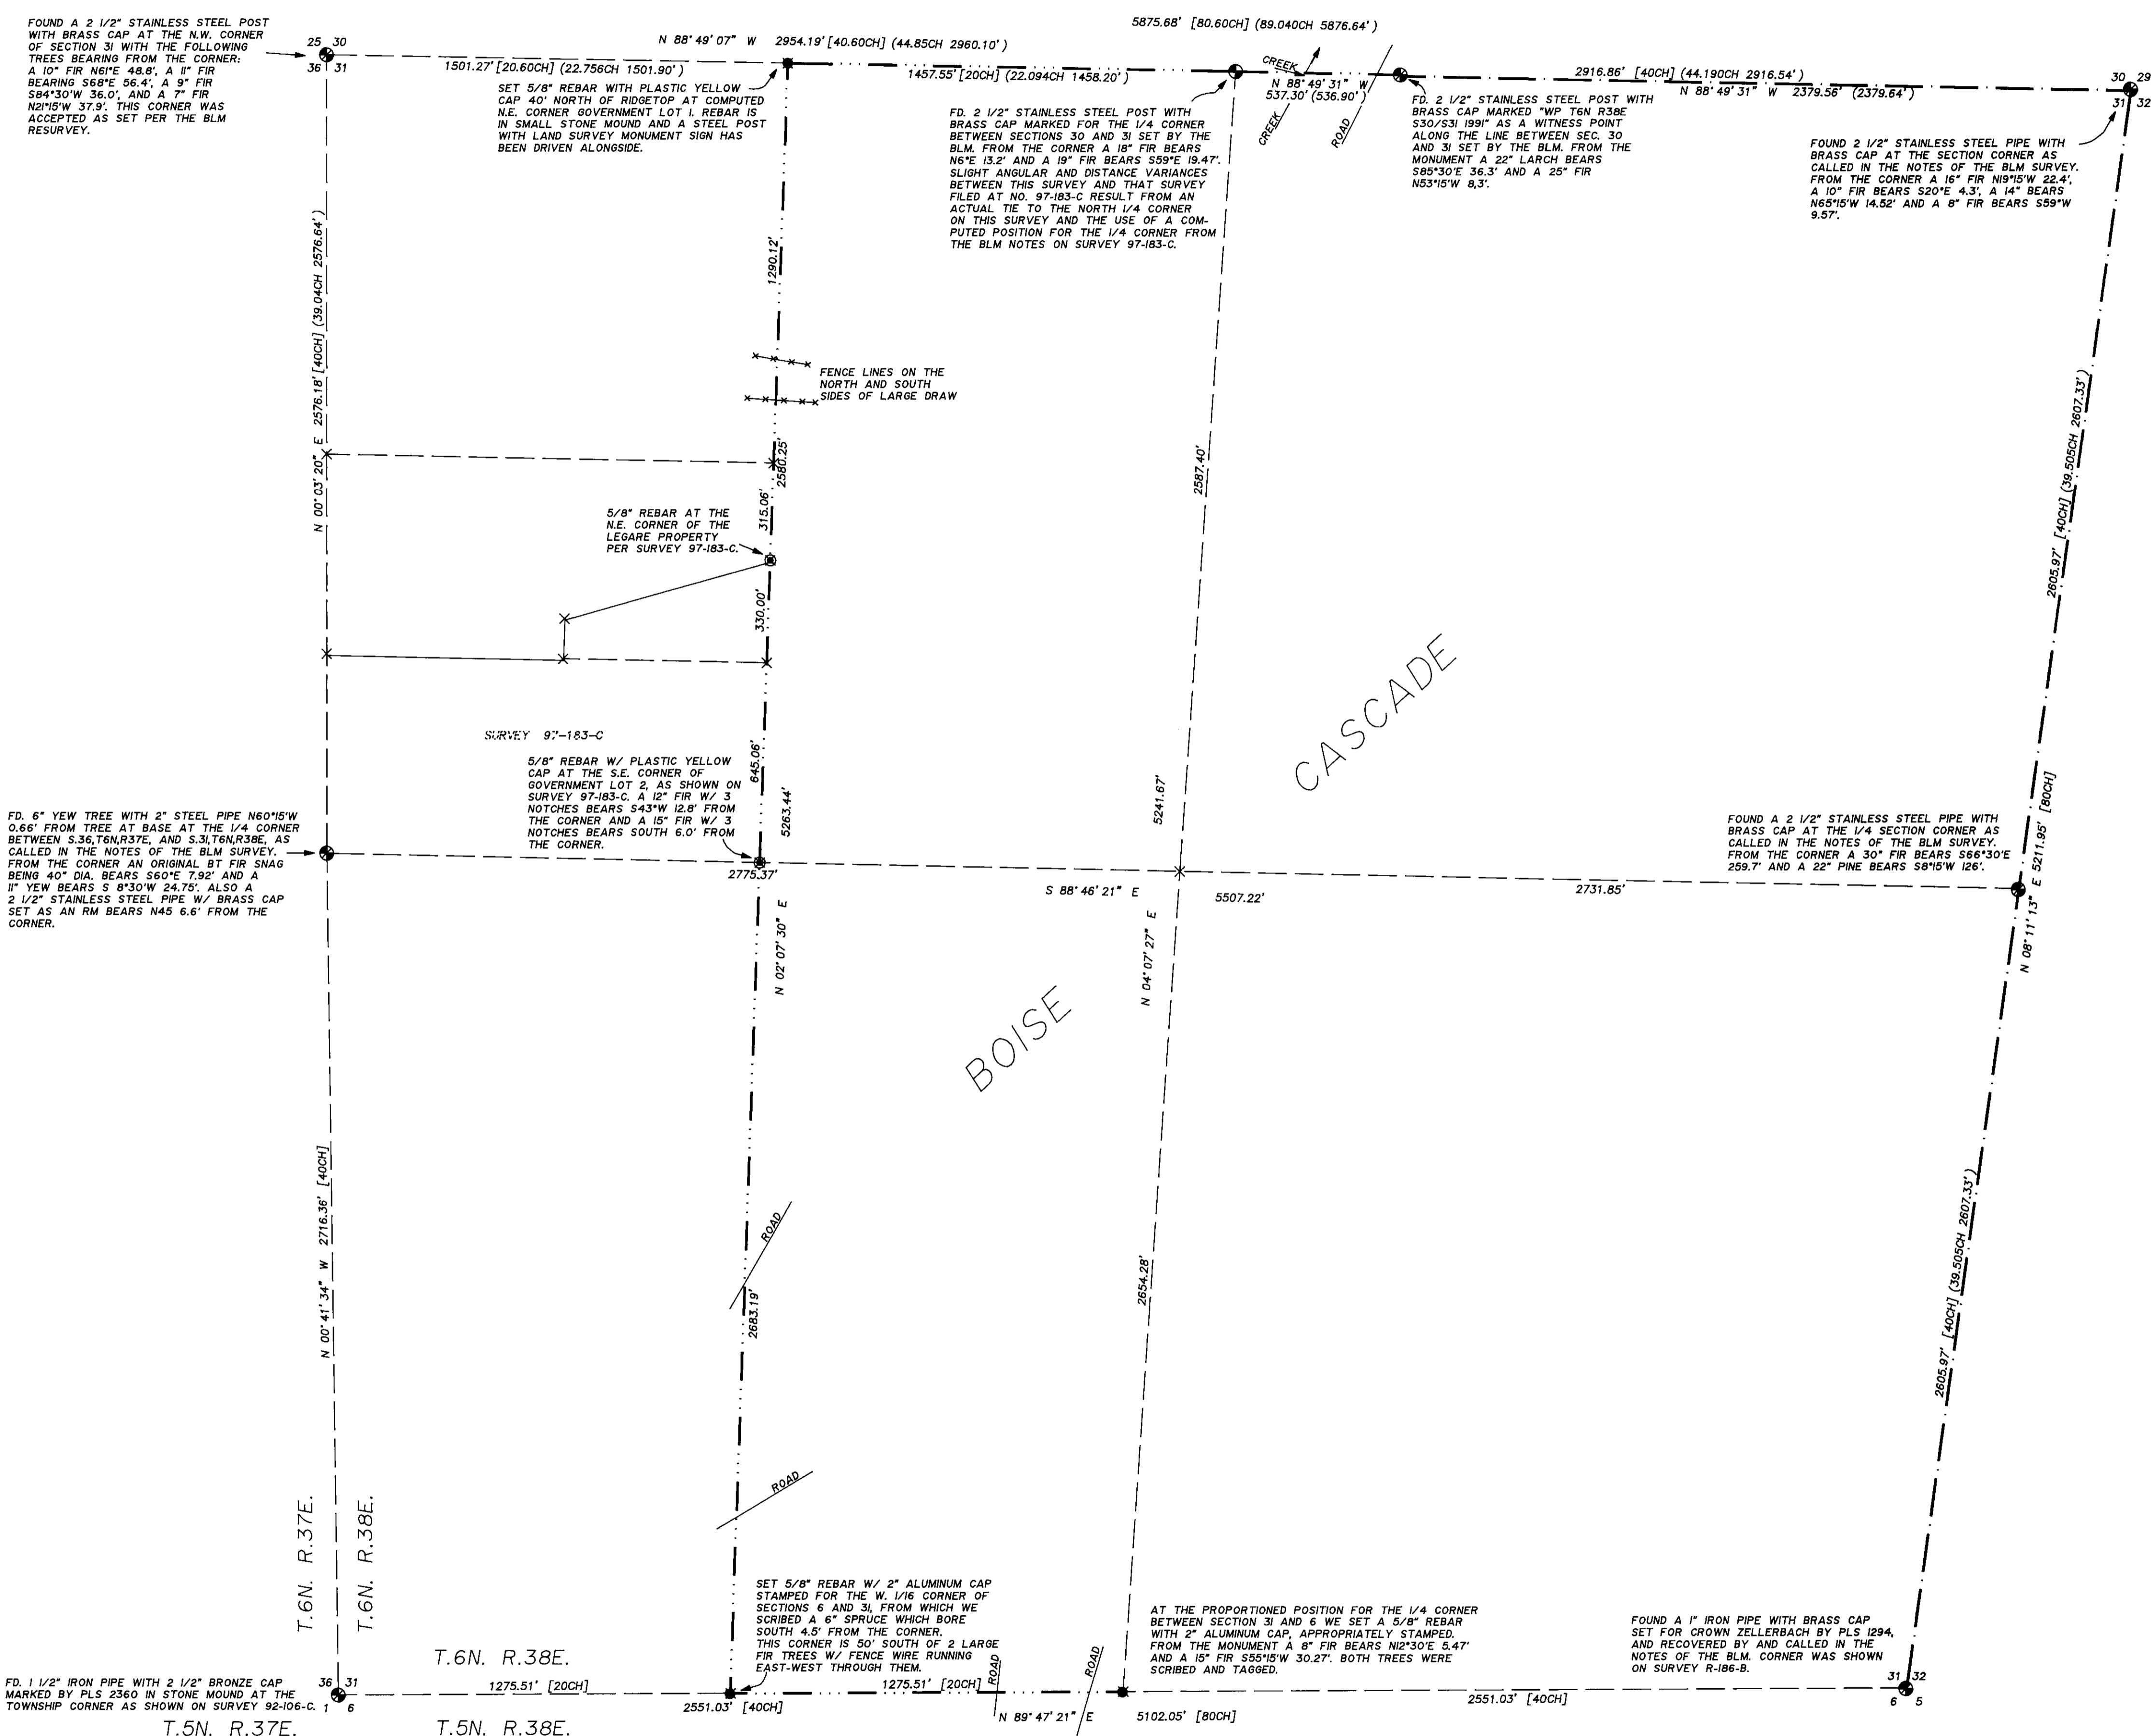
FOUND A 2 1/2" STAINLESS STEEL POST WITH BRASS CAP AT THE N.W. CORNER OF SECTION 31 WITH THE FOLLOWING TREES BEARING FROM THE CORNER: A 10" FIR N61°E 48.8', A 11" FIR BEARING S68°E 56.4', A 9" FIR S84°30'W 36.0', AND A 7" FIR N21°15'W 37.9'. THIS CORNER WAS ACCEPTED AS SET PER THE BLM RESURVEY.

25 30
36 31

N 88° 49' 07" W 2954.19' [40.60CH] (44.85CH 2960.10')

5875.68' [80.60CH] (89.040CH 5876.64')

1501.27' [20.60CH] (22.756CH 1501.90')

1457.55' [20CH] (22.094CH 1458.20')

CREEK

N 88° 49' 31" W
537.30' (536.90')

CREEK

ROAD

2916.86' [40CH] (44.190CH 2916.54')

N 88° 49' 31" W 2379.56' (2379.64')

30 29
31 32

SET 5/8" REBAR WITH PLASTIC YELLOW CAP 40' NORTH OF RIDGETOP AT COMPUTED N.E. CORNER GOVERNMENT LOT 1. REBAR IS IN SMALL STONE MOUND AND A STEEL POST WITH LAND SURVEY MONUMENT SIGN HAS BEEN DRIVEN ALONGSIDE.

FD. 2 1/2" STAINLESS STEEL POST WITH BRASS CAP MARKED FOR THE 1/4 CORNER BETWEEN SECTIONS 30 AND 31 SET BY THE BLM. FROM THE CORNER A 18" FIR BEARS N6°E 13.2' AND A 19" FIR BEARS S59°E 19.47'. SLIGHT ANGULAR AND DISTANCE VARIANCES BETWEEN THIS SURVEY AND THAT SURVEY FILED AT NO. 97-183-C RESULT FROM AN ACTUAL TIE TO THE NORTH 1/4 CORNER ON THIS SURVEY AND THE USE OF A COMPUTED POSITION FOR THE 1/4 CORNER FROM THE BLM NOTES ON SURVEY 97-183-C.

FD. 2 1/2" STAINLESS STEEL POST WITH BRASS CAP MARKED "WP T6N R38E S30/S31 1991" AS A WITNESS POINT ALONG THE LINE BETWEEN SEC. 30 AND 31 SET BY THE BLM. FROM THE MONUMENT A 22" LARCH BEARS S85°30'E 36.3' AND A 25" FIR N53°15'W 8,3'.

FOUND 2 1/2" STAINLESS STEEL PIPE WITH BRASS CAP AT THE SECTION CORNER AS CALLED IN THE NOTES OF THE BLM SURVEY. FROM THE CORNER A 16" FIR N19°15'W 22.4', A 10" FIR BEARS S20°E 4.3', A 14" BEARS N65°15'W 14.52' AND A 8" FIR BEARS S59°W 9.57'.

1290.12'

N 00° 03' 20" E 2576.18' [40CH] (39.04CH 2576.64')

FENCE LINES ON THE NORTH AND SOUTH SIDES OF LARGE DRAW

2587.40'

2605.97' [40CH] (39.505CH 2607.33')

2580.25'

315.06'

5/8" REBAR AT THE N.E. CORNER OF THE LEGARE PROPERTY PER SURVEY 97-183-C.

330.00'

CASCADE

SURVEY 97-183-C

5/8" REBAR W/ PLASTIC YELLOW CAP AT THE S.E. CORNER OF GOVERNMENT LOT 2, AS SHOWN ON SURVEY 97-183-C. A 12" FIR W/ 3 NOTCHES BEARS S43°W 12.8' FROM THE CORNER AND A 15" FIR W/ 3 NOTCHES BEARS SOUTH 6.0' FROM THE CORNER.

645.06'

5263.44'

5241.67'

[80CH]

5211.95'

FD. 6" YEW TREE WITH 2" STEEL PIPE N60°15'W 0.66' FROM TREE AT BASE AT THE 1/4 CORNER BETWEEN S.36,T6N,R37E, AND S.31,T6N,R38E, AS CALLED IN THE NOTES OF THE BLM SURVEY. FROM THE CORNER AN ORIGINAL BT FIR SNAG BEING 40" DIA. BEARS S60°E 7.92' AND A 11" YEW BEARS S 8°30'W 24.75'. ALSO A 2 1/2" STAINLESS STEEL PIPE W/ BRASS CAP SET AS AN RM BEARS N45 6.6' FROM THE CORNER.

FOUND A 2 1/2" STAINLESS STEEL PIPE WITH BRASS CAP AT THE 1/4 SECTION CORNER AS CALLED IN THE NOTES OF THE BLM SURVEY. FROM THE CORNER A 30" FIR BEARS S66°30'E 259.7' AND A 22" PINE BEARS S8°15'W 126'.

2775.37'

S 88° 46' 21" E

5507.22'

2731.85'

N 02° 07' 30" E

N 04° 07' 27" E

N 08° 11' 13" E

BOISE

N 00° 41' 34" W 2716.36' [40CH]

ROAD

2683.19'

2654.28'

2605.97' [40CH] (39.505CH 2607.33')

ROAD

T.6N. R.37E.

T.6N. R.38E.

SET 5/8" REBAR W/ 2" ALUMINUM CAP STAMPED FOR THE W. 1/16 CORNER OF SECTIONS 6 AND 31, FROM WHICH WE SCRIBED A 6" SPRUCE WHICH BORE SOUTH 4.5' FROM THE CORNER. THIS CORNER IS 50' SOUTH OF 2 LARGE FIR TREES W/ FENCE WIRE RUNNING EAST-WEST THROUGH THEM.

AT THE PROPORTIONED POSITION FOR THE 1/4 CORNER BETWEEN SECTION 31 AND 6 WE SET A 5/8" REBAR WITH 2" ALUMINUM CAP, APPROPRIATELY STAMPED. FROM THE MONUMENT A 8" FIR BEARS N12°30'E 5.47' AND A 15" FIR S55°15'W 30.27'. BOTH TREES WERE SCRIBED AND TAGGED.

FOUND A 1" IRON PIPE WITH BRASS CAP SET FOR CROWN ZELLERBACH BY PLS 1294, AND RECOVERED BY AND CALLED IN THE NOTES OF THE BLM. CORNER WAS SHOWN ON SURVEY R-186-B.

T.6N. R.38E.

ROAD

ROAD

FD. 1 1/2" IRON PIPE WITH 2 1/2" BRONZE CAP MARKED BY PLS 2360 IN STONE MOUND AT THE TOWNSHIP CORNER AS SHOWN ON SURVEY 92-106-C.

36 31
1 6

1275.51' [20CH]

1275.51' [20CH]

31 32
6 5

2551.03' [40CH]

N 89° 47' 21" E

5102.05' [80CH]

2551.03' [40CH]

T.5N. R.37E.

T.5N. R.38E.